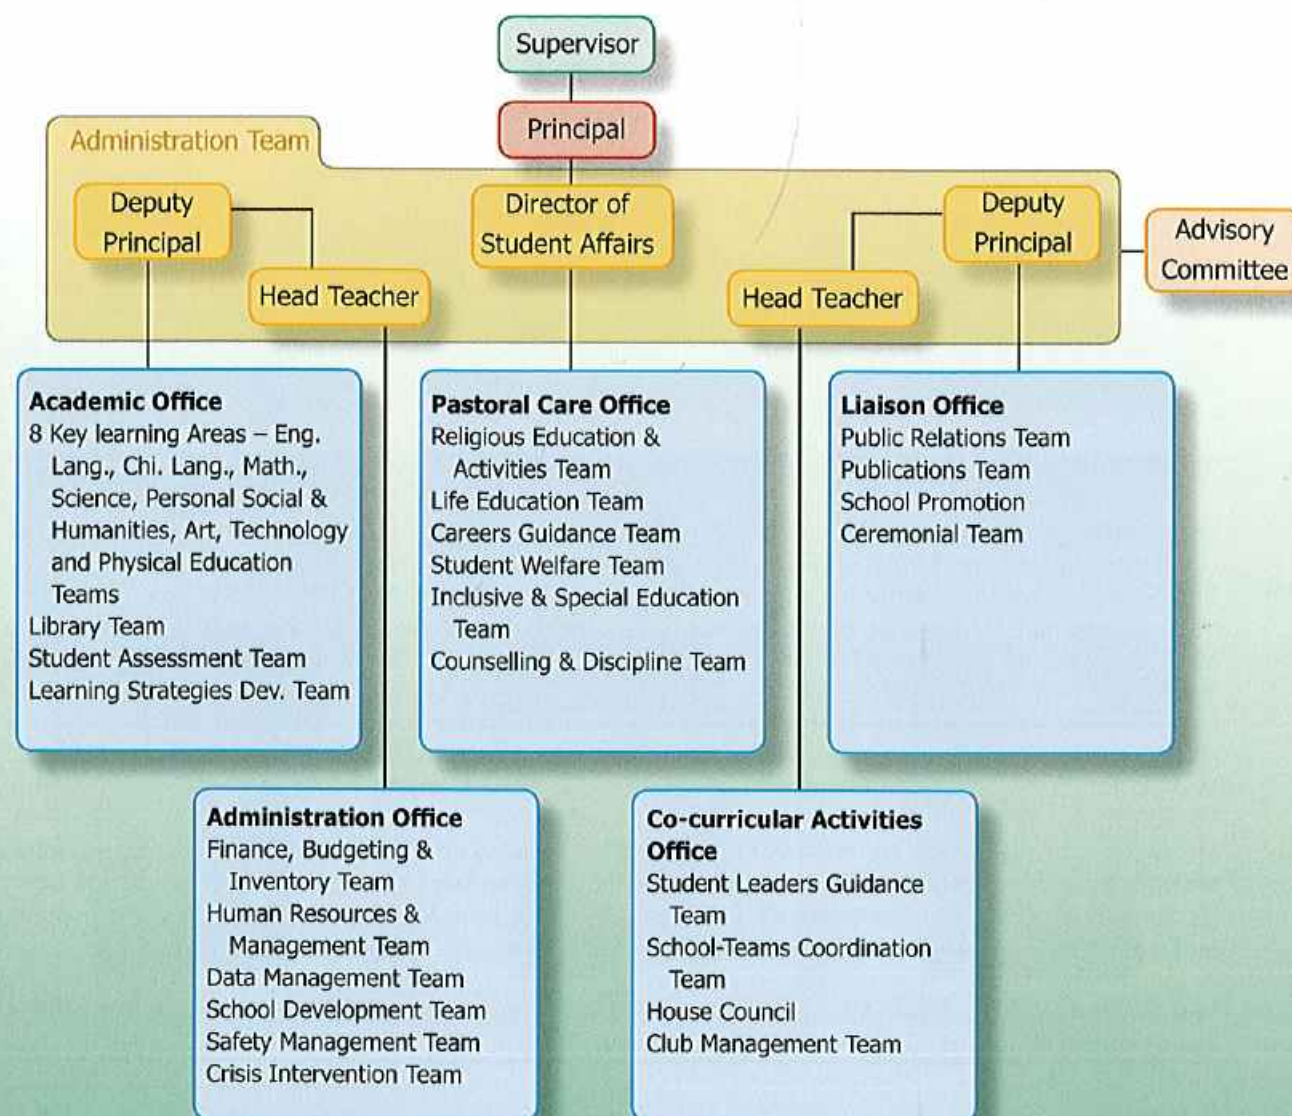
Supervisor

Principal

Administration Team

Deputy Principal

Head Teacher

Director of Student Affairs

Head Teacher

Deputy Principal

Advisory Committee

Academic Office
8 Key learning Areas – Eng. Lang., Chi. Lang., Math., Science, Personal Social & Humanities, Art, Technology and Physical Education Teams
Library Team
Student Assessment Team
Learning Strategies Dev. Team

Pastoral Care Office
Religious Education & Activities Team
Life Education Team
Careers Guidance Team
Student Welfare Team
Inclusive & Special Education Team
Counselling & Discipline Team

Liaison Office
Public Relations Team
Publications Team
School Promotion
Ceremonial Team

Administration Office
Finance, Budgeting & Inventory Team
Human Resources & Management Team
Data Management Team
School Development Team
Safety Management Team
Crisis Intervention Team

Co-curricular Activities Office
Student Leaders Guidance Team
School-Teams Coordination Team
House Council
Club Management Team